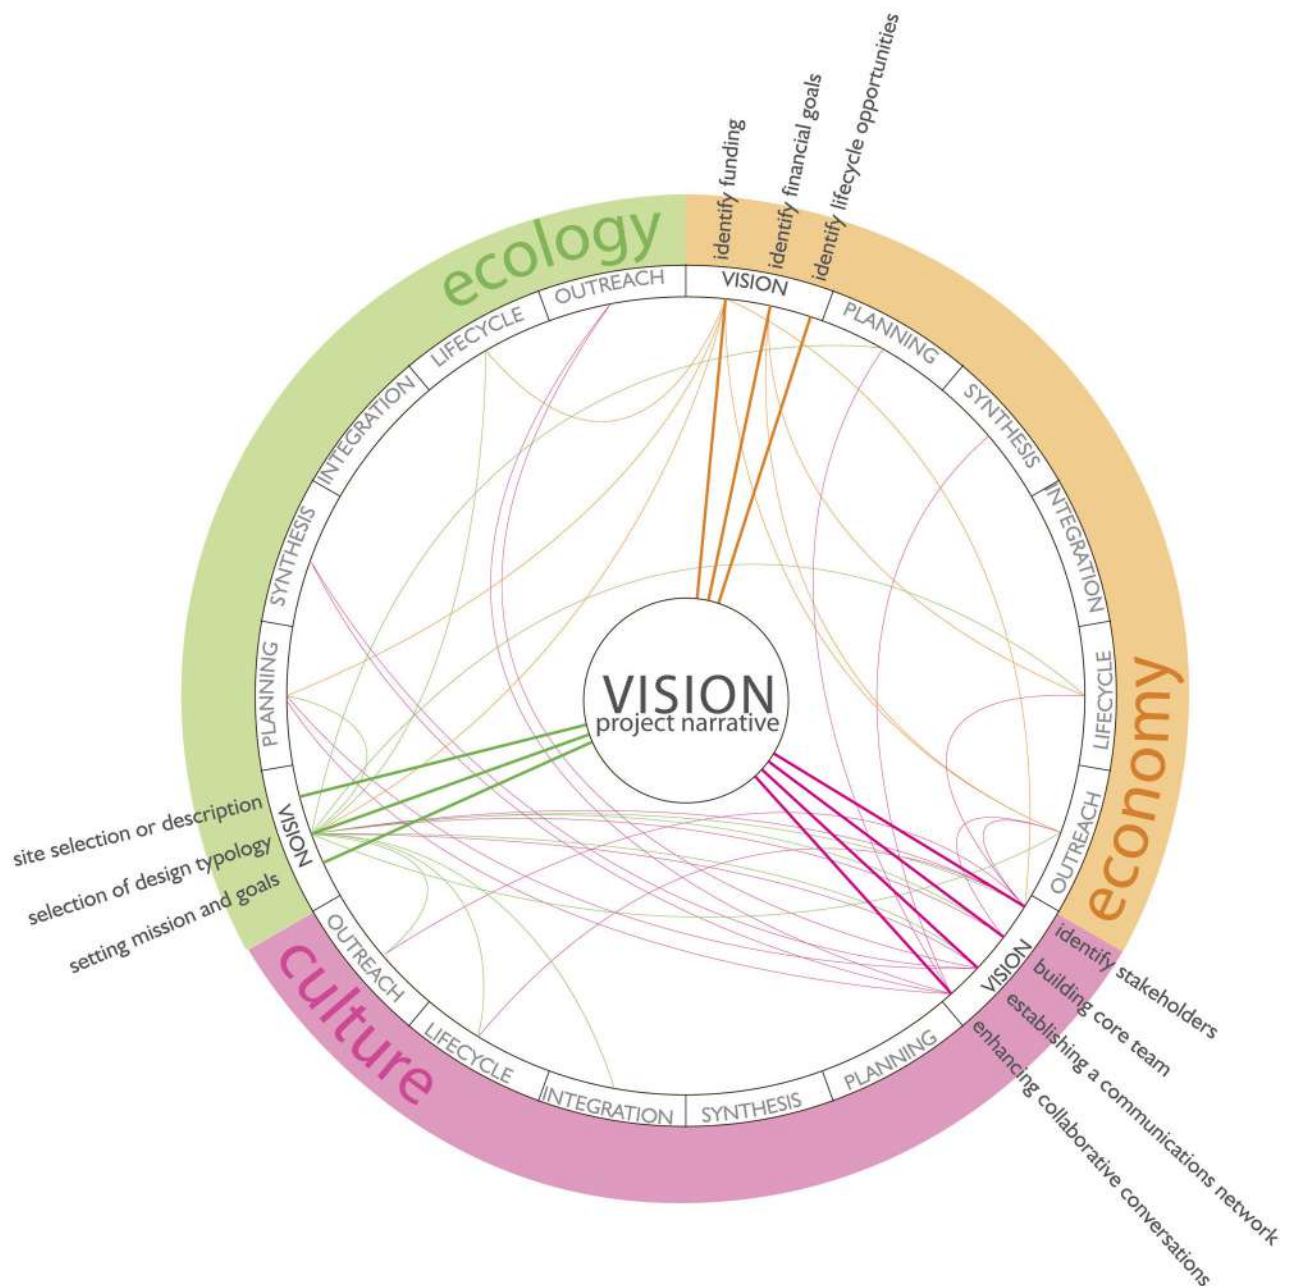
identify funding
identify financial goals
identify lifecycle opportunities

ecology
OUTREACH
LIFECYCLE
INTEGRATION
SYNTHESIS
PLANNING
VISION

VISION
PLANNING
SYNTHESIS
INTEGRATION
LIFECYCLE
OUTREACH
economy

VISION
project narrative

site selection or description
selection of design typology
setting mission and goals

culture
OUTREACH
LIFECYCLE
INTEGRATION
SYNTHESIS
PLANNING
VISION

identify stakeholders
building core team
establishing a communications network
enhancing collaborative conversations